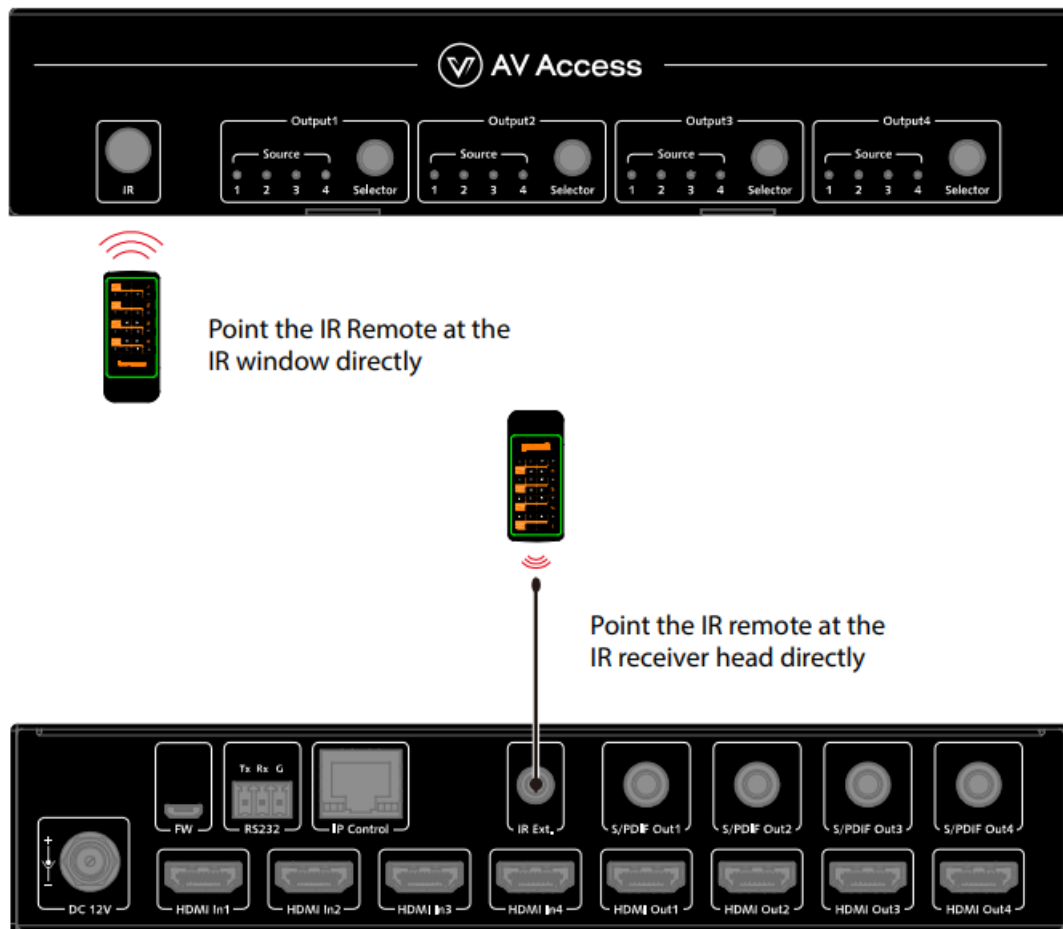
AV Access

IR

Output1
Source
1 2 3 4
Selector

Output2
Source
1 2 3 4
Selector

Output3
Source
1 2 3 4
Selector

Output4
Source
1 2 3 4
Selector

Point the IR Remote at the IR window directly

Point the IR remote at the IR receiver head directly

DC 12V

FW

Tx Rx G
RS232

IP Control

IR Ext.

S/PDIF Out1
S/PDIF Out2
S/PDIF Out3
S/PDIF Out4

HDMI In1
HDMI In2
HDMI In3
HDMI In4
HDMI Out1
HDMI Out2
HDMI Out3
HDMI Out4